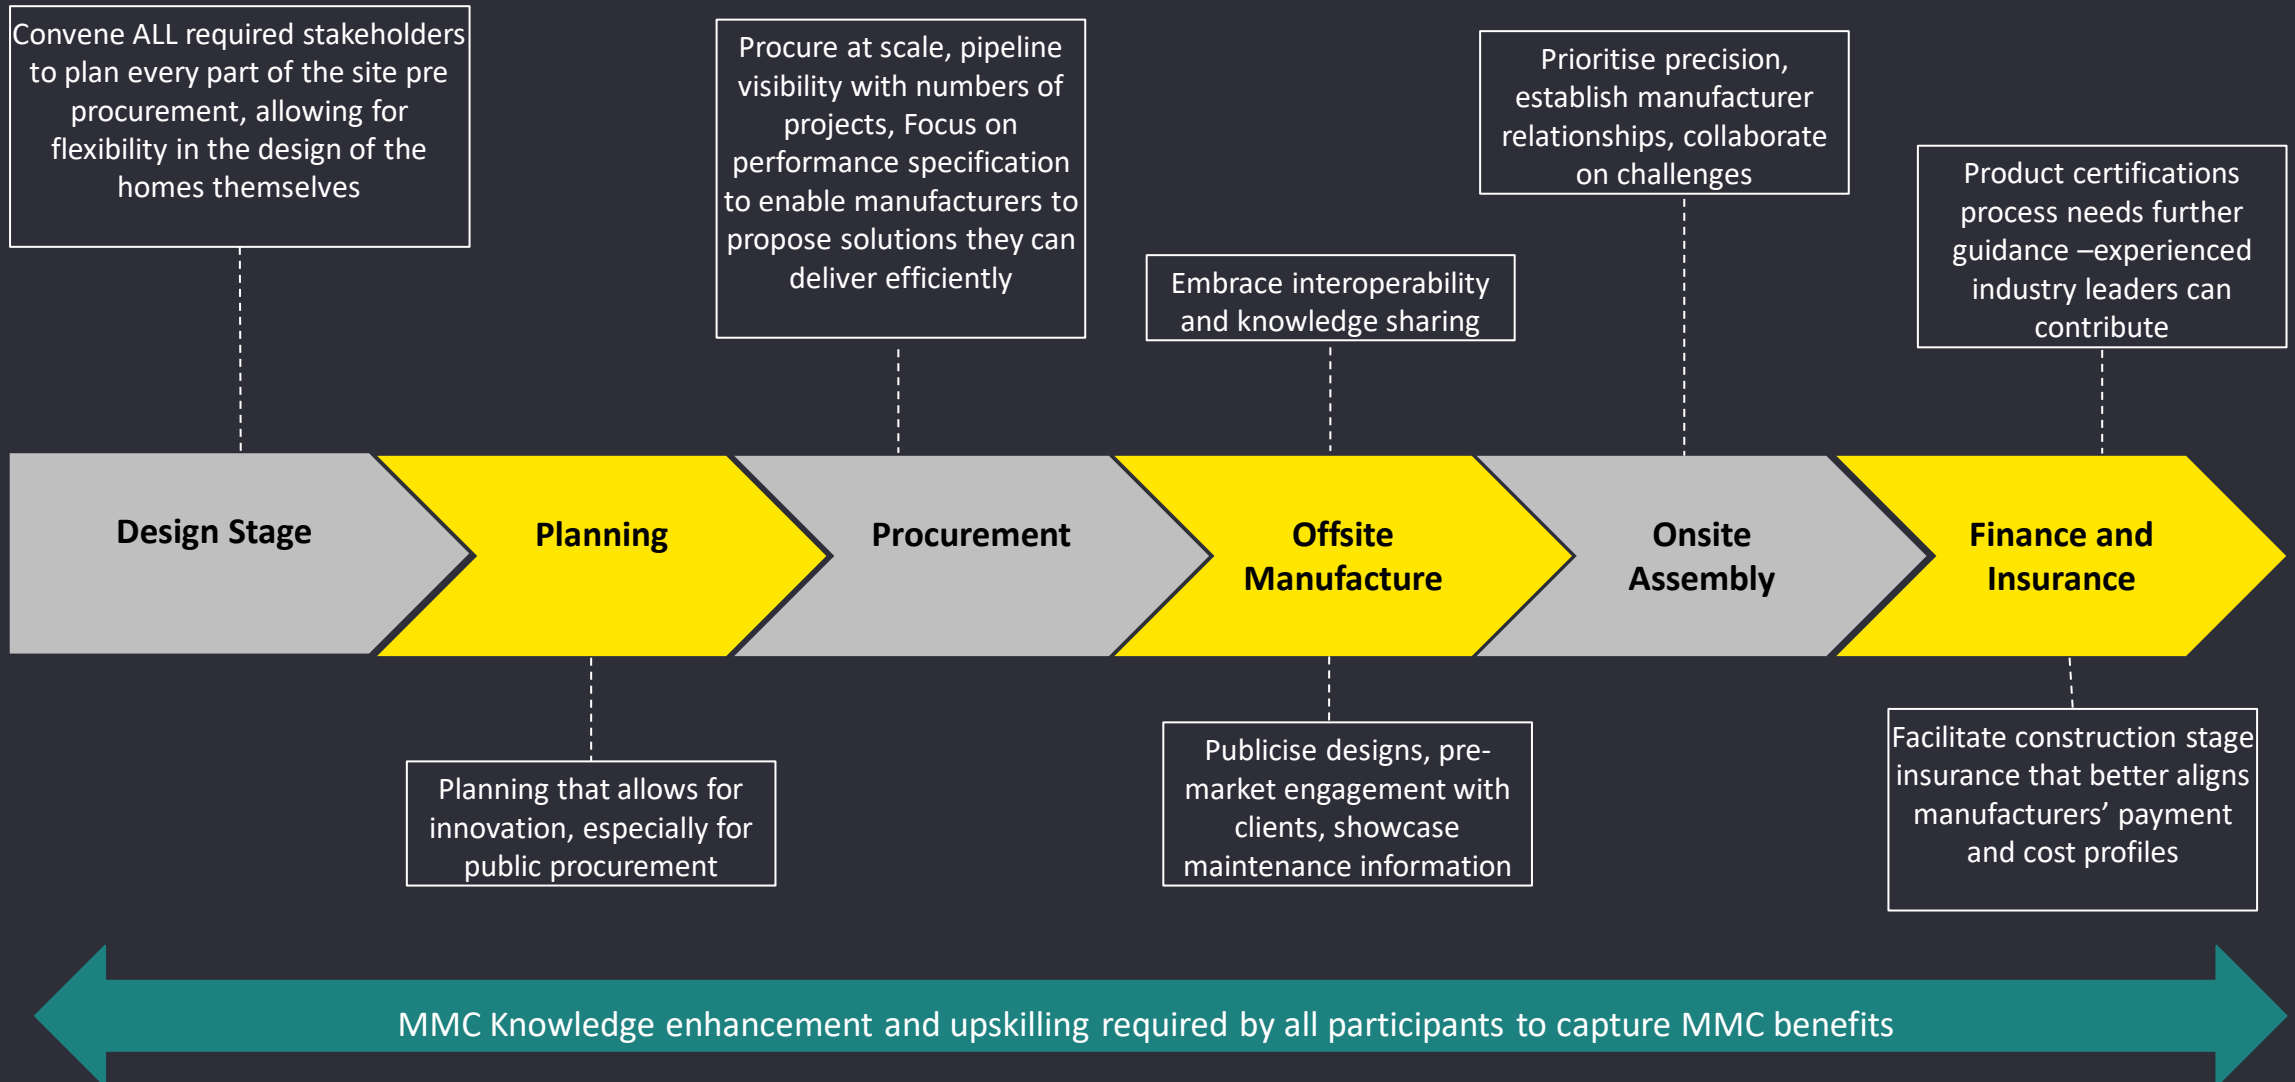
Convene ALL required stakeholders to plan every part of the site pre procurement, allowing for flexibility in the design of the homes themselves

Procure at scale, pipeline visibility with numbers of projects, Focus on performance specification to enable manufacturers to propose solutions they can deliver efficiently

Prioritise precision, establish manufacturer relationships, collaborate on challenges

Embrace interoperability and knowledge sharing

Product certifications process needs further guidance –experienced industry leaders can contribute

Design Stage

Planning

Procurement

Offsite Manufacture

Onsite Assembly

Finance and Insurance

Planning that allows for innovation, especially for public procurement

Publicise designs, pre-market engagement with clients, showcase maintenance information

Facilitate construction stage insurance that better aligns manufacturers’ payment and cost profiles

MMC Knowledge enhancement and upskilling required by all participants to capture MMC benefits